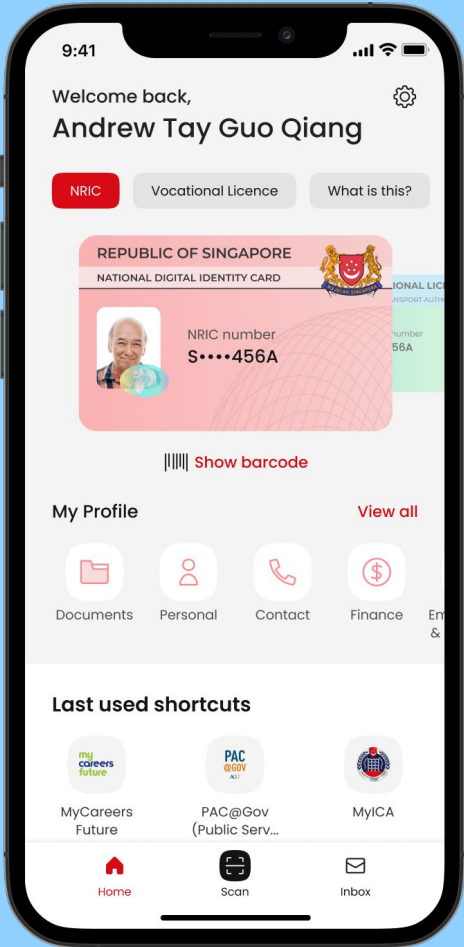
9:41

Welcome back,
Andrew Tay Guo Qiang

NRIC
Vocational Licence
What is this?

REPUBLIC OF SINGAPORE
NATIONAL DIGITAL IDENTITY CARD
MAJULAH SINGAPURA
NRIC number
S••••456A

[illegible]IONAL LIC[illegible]
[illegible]NSPORT AUTH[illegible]
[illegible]umber
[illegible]56A

Show barcode

My Profile
View all

Documents
Personal
Contact
Finance
Em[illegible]
& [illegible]

Last used shortcuts

my careers future
MyCareers Future
PAC @GOV
PAC@Gov (Public Serv...
MyICA

Home
Scan
Inbox